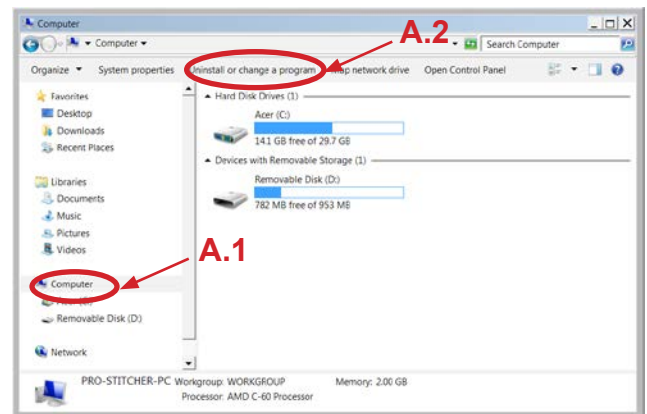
Computer

Computer ▸

Search Computer

Organize ▾ System properties Uninstall or change a program Map network drive Open Control Panel

A.2

Favorites
Desktop
Downloads
Recent Places

Libraries
Documents
Music
Pictures
Videos

Computer
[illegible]
Removable Disk (D:)

Network

A.1

Hard Disk Drives (1)

Acer (C:)
14.1 GB free of 29.7 GB

Devices with Removable Storage (1)

Removable Disk (D:)
782 MB free of 953 MB

PRO-STITCHER-PC Workgroup: WORKGROUP Memory: 2.00 GB
Processor: AMD C-60 Processor